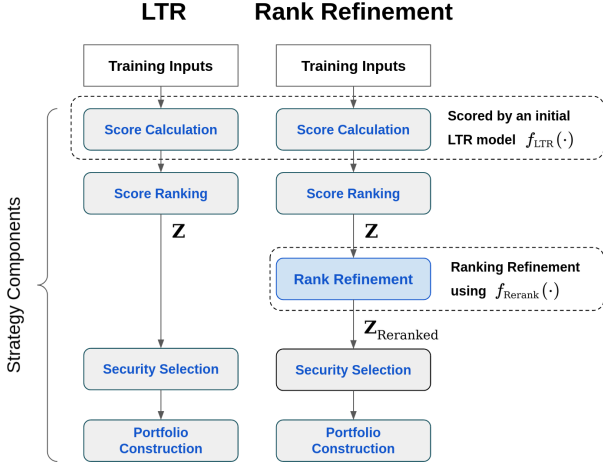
LTR

Rank Refinement

Training Inputs

Training Inputs

Strategy Components

Score Calculation

Score Calculation

Scored by an initial LTR model $f_{\text{LTR}}(\cdot)$

Score Ranking

Score Ranking

$\mathbf{Z}$

$\mathbf{Z}$

Rank Refinement

Ranking Refinement using $f_{\text{Rerank}}(\cdot)$

$\mathbf{Z}_{\text{Reranked}}$

Security Selection

Security Selection

Portfolio Construction

Portfolio Construction